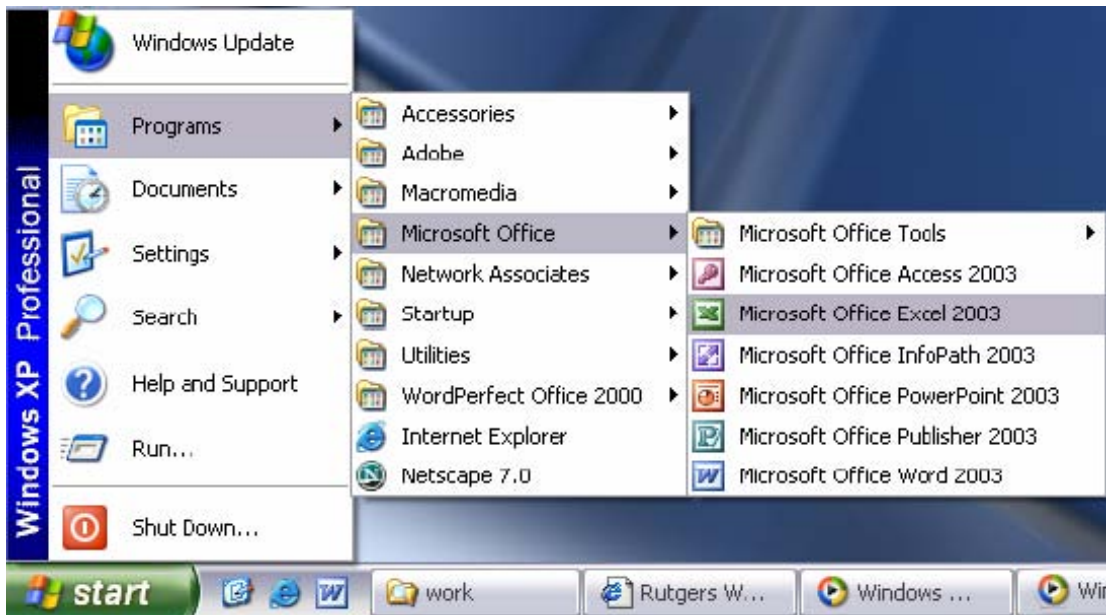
Windows XP Professional

Windows Update
Programs
Documents
Settings
Search
Help and Support
Run...
Shut Down...

Accessories
Adobe
Macromedia
Microsoft Office
Network Associates
Startup
Utilities
WordPerfect Office 2000
Internet Explorer
Netscape 7.0

Microsoft Office Tools
Microsoft Office Access 2003
Microsoft Office Excel 2003
Microsoft Office InfoPath 2003
Microsoft Office PowerPoint 2003
Microsoft Office Publisher 2003
Microsoft Office Word 2003

start
work
Rutgers W...
Windows ...
Wi